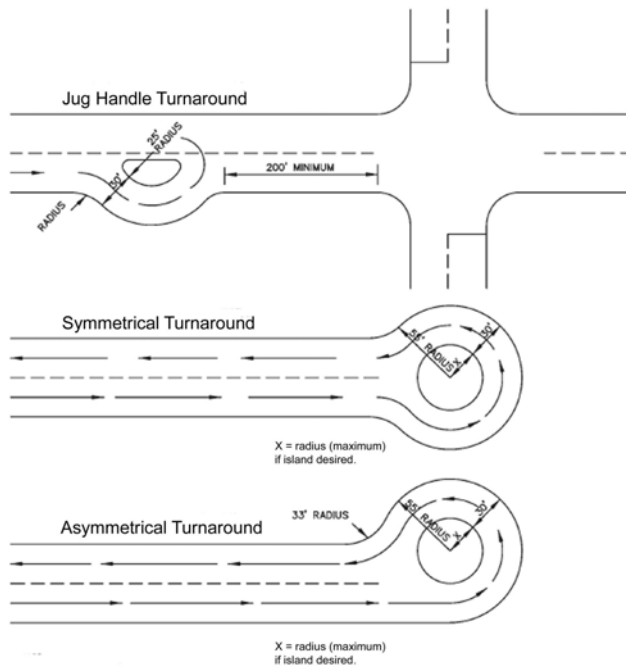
Jug Handle Turnaround

25' RADIUS

50'

RADIUS

200' MINIMUM

Symmetrical Turnaround

55' RADIUS

30'

X

X = radius (maximum) if island desired.

Asymmetrical Turnaround

33' RADIUS

55' RADIUS

30'

X

X = radius (maximum) if island desired.